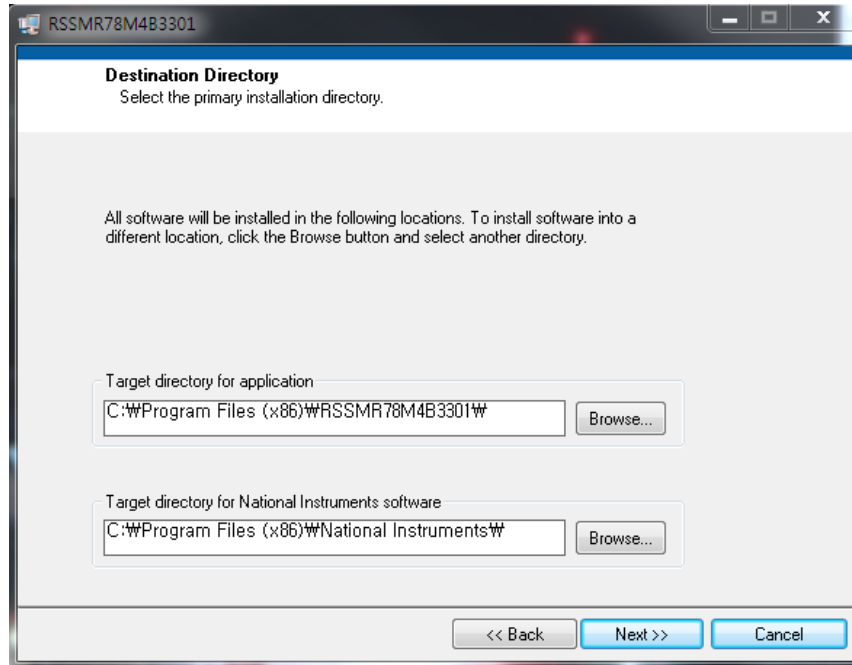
RSSMR78M4B3301

Destination Directory
Select the primary installation directory.

All software will be installed in the following locations. To install software into a different location, click the Browse button and select another directory.

Target directory for application
C:₩Program Files (x86)₩RSSMR78M4B3301₩
Browse...

Target directory for National Instruments software
C:₩Program Files (x86)₩National Instruments₩
Browse...

<< Back
Next >>
Cancel